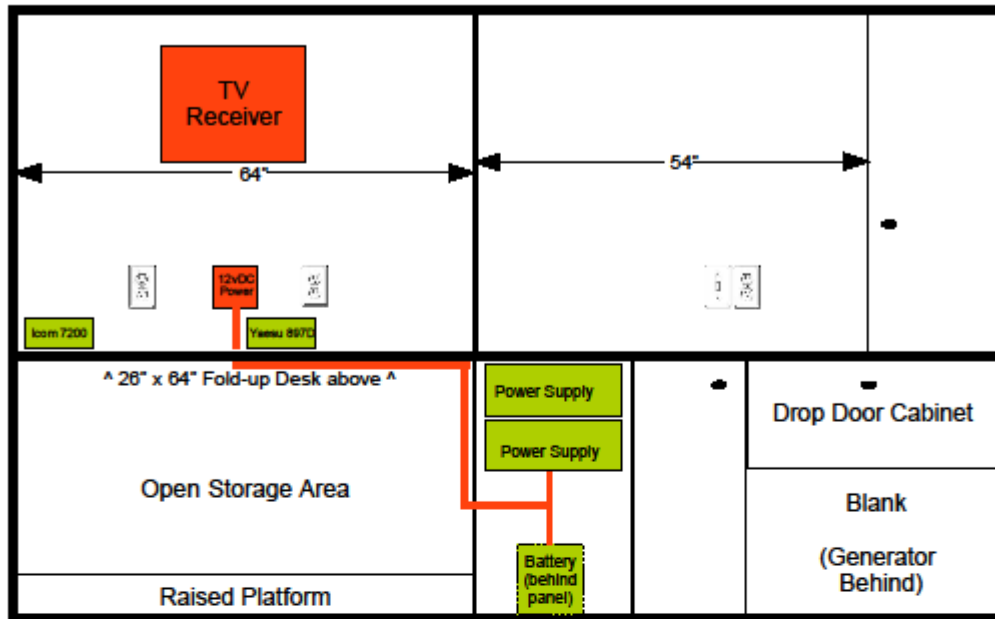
TV Receiver

64"

54"

12vDC Power

Icom 7200

Yaesu 897D

^ 26" x 64" Fold-up Desk above ^

Power Supply

Power Supply

Drop Door Cabinet

Open Storage Area

Blank

(Generator Behind)

Battery (behind panel)

Raised Platform